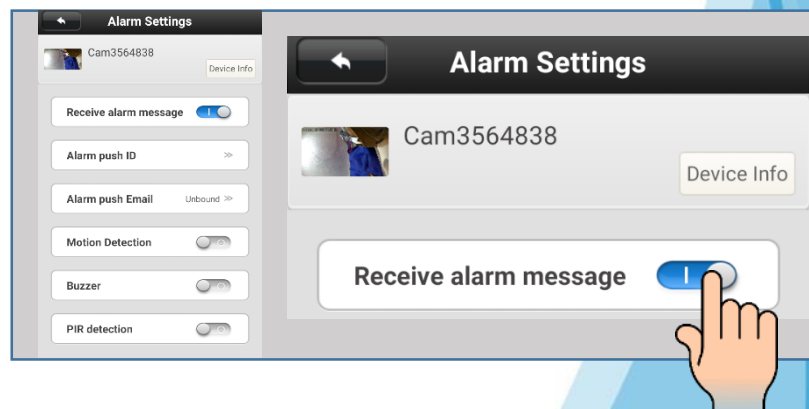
Alarm Settings
Cam3564838
Device Info
Receive alarm message
Alarm push ID ≫
Alarm push Email Unbound ≫
Motion Detection
Buzzer
PIR detection

Alarm Settings
Cam3564838
Device Info
Receive alarm message